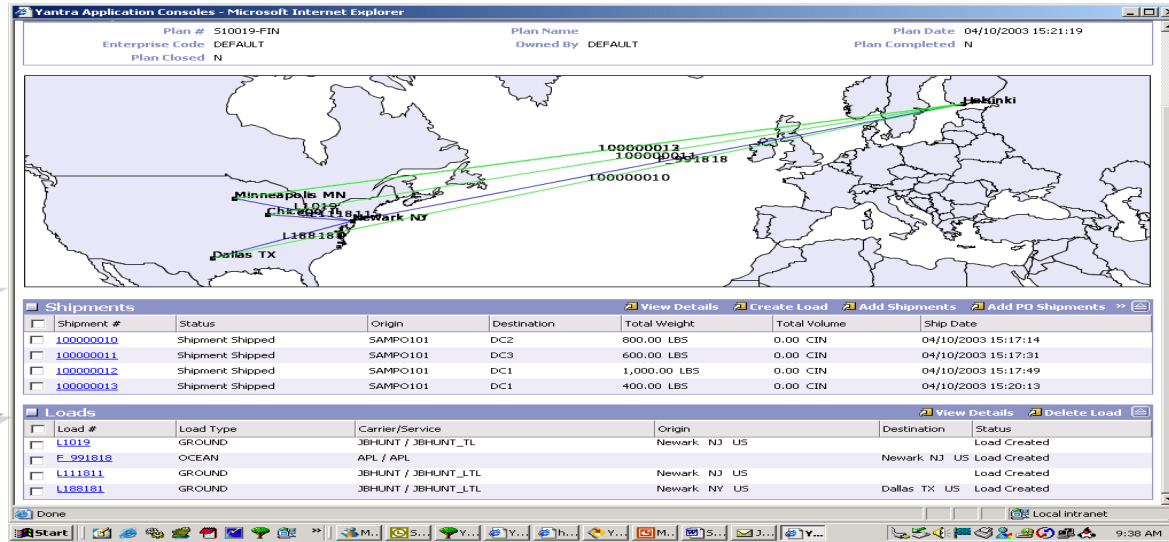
Yantra Application Consoles - Microsoft Internet Explorer

Plan # S10019-FIN
Enterprise Code DEFAULT
Plan Closed N
Plan Name
Owned By DEFAULT
Plan Date 04/10/2003 15:21:19
Plan Completed N

Helsinki
100000013
100000011
F_991818
100000010
Minneapolis MN
L1019
Chicago IL
L111811
Newark NJ
L188181
Dallas TX

Shipments
View Details Create Load Add Shipments Add PO Shipments

| | Shipment # | Status | Origin | Destination | Total Weight | Total Volume | Ship Date |
|---|---|---|---|---|---|---|---|
| | 100000010 | Shipment Shipped | SAMPO101 | DC2 | 800.00 LBS | 0.00 CIN | 04/10/2003 15:17:14 |
| | 100000011 | Shipment Shipped | SAMPO101 | DC3 | 600.00 LBS | 0.00 CIN | 04/10/2003 15:17:31 |
| | 100000012 | Shipment Shipped | SAMPO101 | DC1 | 1,000.00 LBS | 0.00 CIN | 04/10/2003 15:17:49 |
| | 100000013 | Shipment Shipped | SAMPO101 | DC1 | 400.00 LBS | 0.00 CIN | 04/10/2003 15:20:13 |

Loads
View Details Delete Load

| | Load # | Load Type | Carrier/Service | Origin | Destination | Status |
|---|---|---|---|---|---|---|
| | L1019 | GROUND | JBHUNT / JBHUNT_TL | Newark NJ US | | Load Created |
| | F_991818 | OCEAN | APL / APL | | Newark NJ US | Load Created |
| | L111811 | GROUND | JBHUNT / JBHUNT_LTL | Newark NJ US | | Load Created |
| | L188181 | GROUND | JBHUNT / JBHUNT_LTL | Newark NY US | Dallas TX US | Load Created |

Done
Local intranet
Start
M... S... Y... h... Y... M... S... J... Y...
9:38 AM